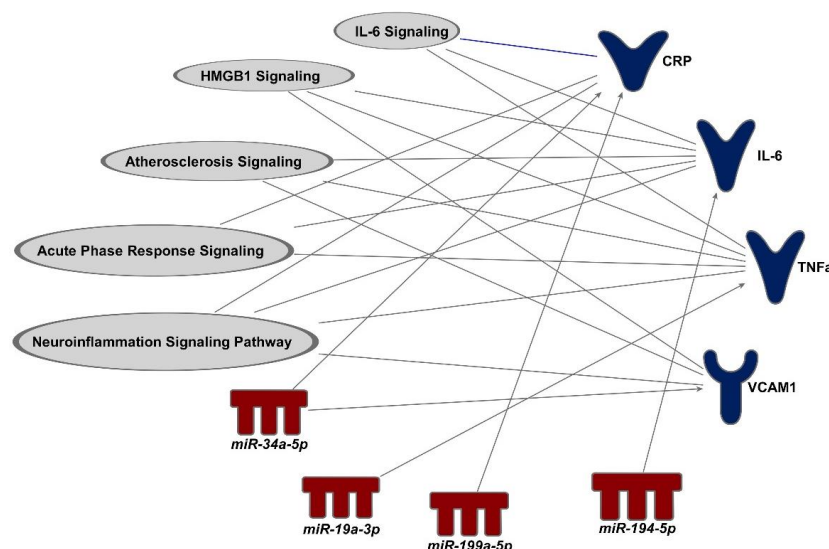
IL-6 Signaling

HMGB1 Signaling

Atherosclerosis Signaling

Acute Phase Response Signaling

Neuroinflammation Signaling Pathway

CRP

IL-6

TNFa

VCAM1

miR-34a-5p

miR-19a-3p

miR-199a-5p

miR-194-5p